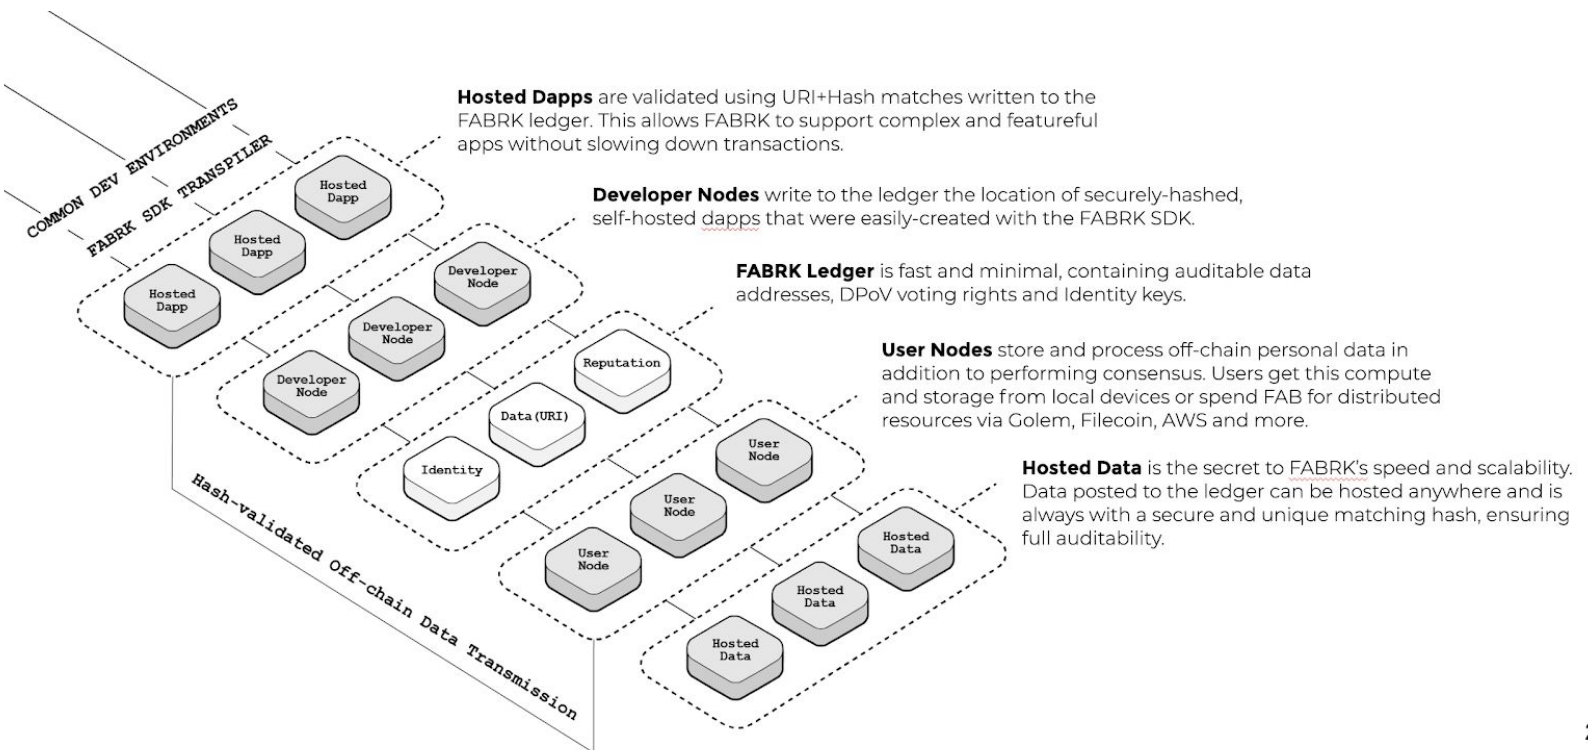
COMMON DEV ENVIRONMENTS

FABRK SDK TRANSPILER

**Hosted Dapps** are validated using URI+Hash matches written to the FABRK ledger. This allows FABRK to support complex and featureful apps without slowing down transactions.

Hosted Dapp

Hosted Dapp

Hosted Dapp

**Developer Nodes** write to the ledger the location of securely-hashed, self-hosted dapps that were easily-created with the FABRK SDK.

Developer Node

Developer Node

Developer Node

**FABRK Ledger** is fast and minimal, containing auditable data addresses, DPoV voting rights and Identity keys.

Reputation

Data(URI)

Identity

**User Nodes** store and process off-chain personal data in addition to performing consensus. Users get this compute and storage from local devices or spend FAB for distributed resources via Golem, Filecoin, AWS and more.

User Node

User Node

User Node

**Hosted Data** is the secret to FABRK's speed and scalability. Data posted to the ledger can be hosted anywhere and is always with a secure and unique matching hash, ensuring full auditability.

Hosted Data

Hosted Data

Hosted Data

Hash-validated Off-chain Data Transmission